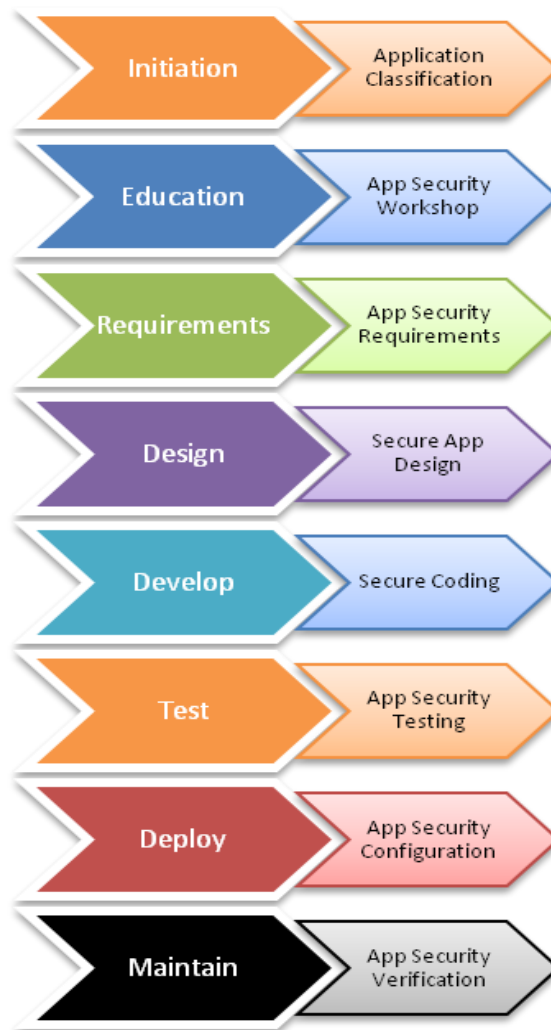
Initiation
Application Classification

Education
App Security Workshop

Requirements
App Security Requirements

Design
Secure App Design

Develop
Secure Coding

Test
App Security Testing

Deploy
App Security Configuration

Maintain
App Security Verification